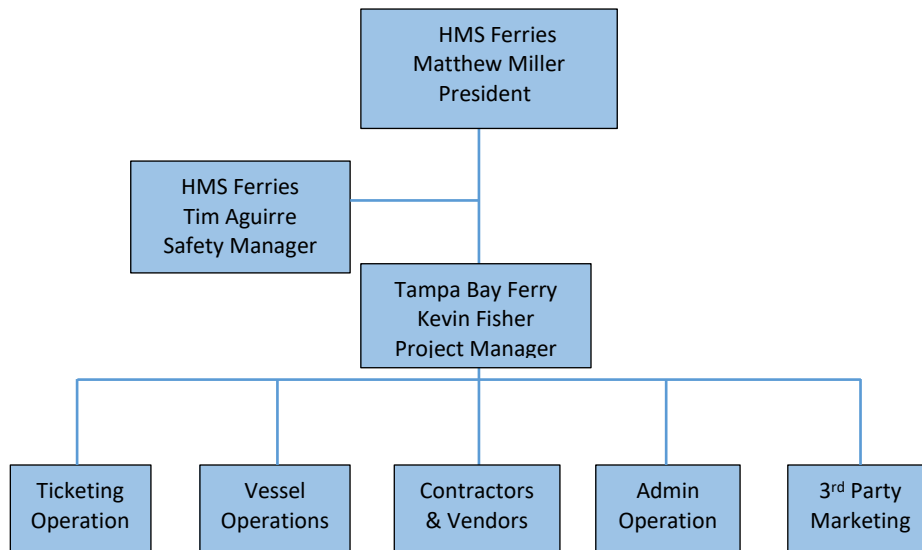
HMS Ferries
Matthew Miller
President

HMS Ferries
Tim Aguirre
Safety Manager

Tampa Bay Ferry
Kevin Fisher
Project Manager

Ticketing Operation

Vessel Operations

Contractors & Vendors

Admin Operation

3$^{rd}$ Party Marketing